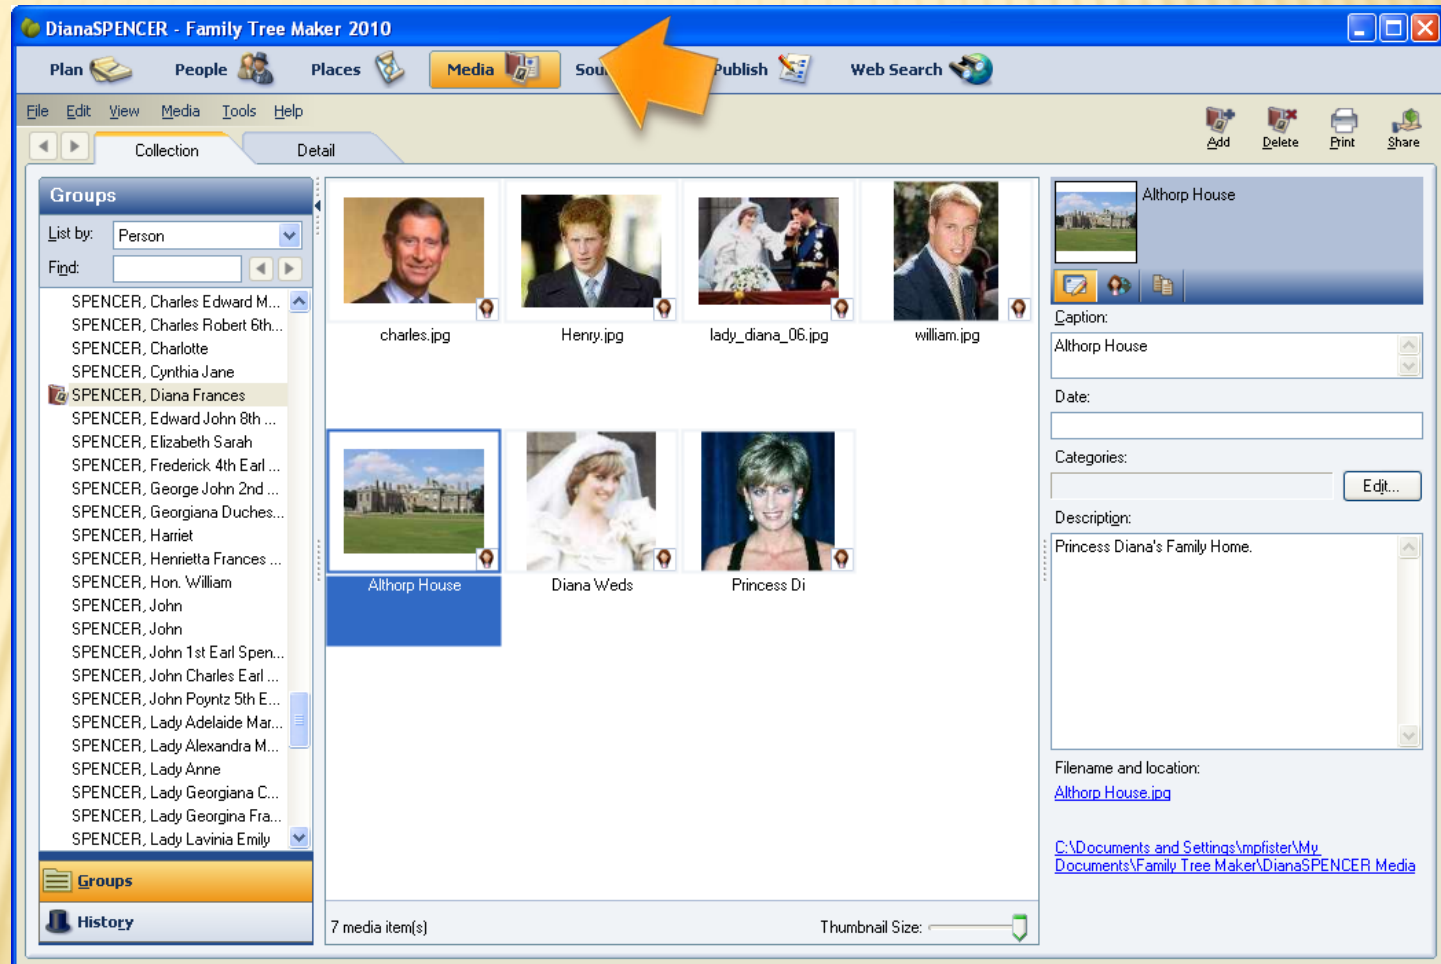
DianaSPENCER - Family Tree Maker 2010

Plan People Places Media Sou Publish Web Search

File Edit View Media Tools Help

Add Delete Print Share

Collection Detail

Groups

List by: Person

Find:

SPENCER, Charles Edward M...
SPENCER, Charles Robert 6th...
SPENCER, Charlotte
SPENCER, Cynthia Jane
SPENCER, Diana Frances
SPENCER, Edward John 8th ...
SPENCER, Elizabeth Sarah
SPENCER, Frederick 4th Earl ...
SPENCER, George John 2nd ...
SPENCER, Georgiana Duches...
SPENCER, Harriet
SPENCER, Henrietta Frances ...
SPENCER, Hon. William
SPENCER, John
SPENCER, John
SPENCER, John 1st Earl Spen...
SPENCER, John Charles Earl ...
SPENCER, John Poyntz 5th E...
SPENCER, Lady Adelaide Mar...
SPENCER, Lady Alexandra M...
SPENCER, Lady Anne
SPENCER, Lady Georgiana C...
SPENCER, Lady Georgina Fra...
SPENCER, Lady Lavinia Emily

Groups

History

charles.jpg Henry.jpg lady_diana_06.jpg william.jpg

Althorp House Diana Weds Princess Di

7 media item(s) Thumbnail Size:

Althorp House

Caption:

Althorp House

Date:

Categories:

Edit...

Description:

Princess Diana's Family Home.

Filename and location:

Althorp House.jpg

C:\Documents and Settings\mpfister\My Documents\Family Tree Maker\DianaSPENCER Media